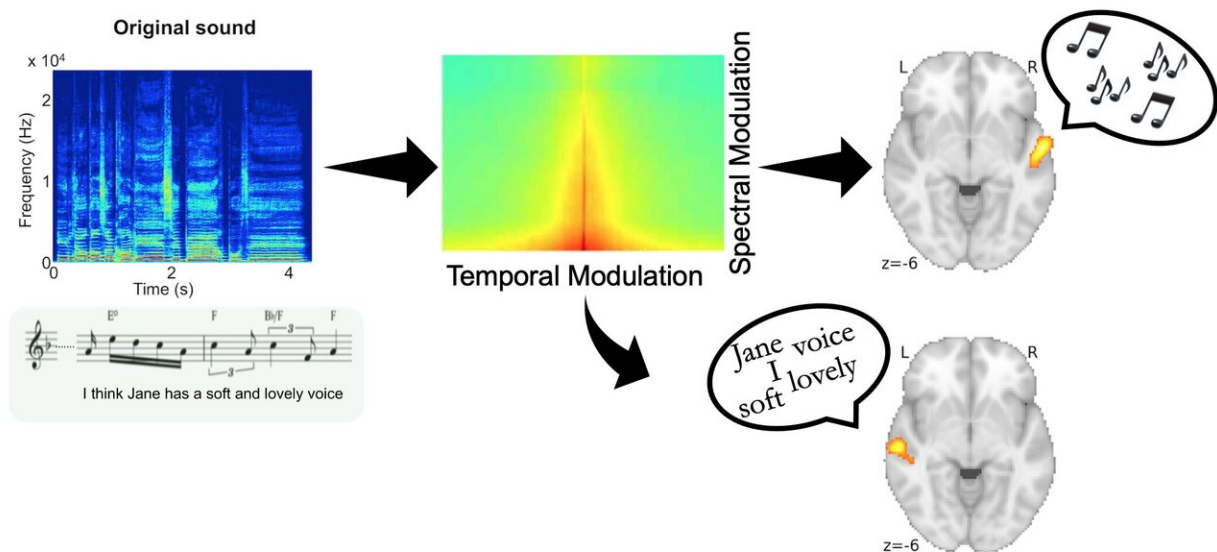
Original sound

x $10^4$

Frequency (Hz)

2

1

0

0 2 4

Time (s)

E° F B♭/F F

3

3

I think Jane has a soft and lovely voice

Temporal Modulation

Spectral Modulation

L R

z=-6

Jane voice I soft lovely

L R

z=-6